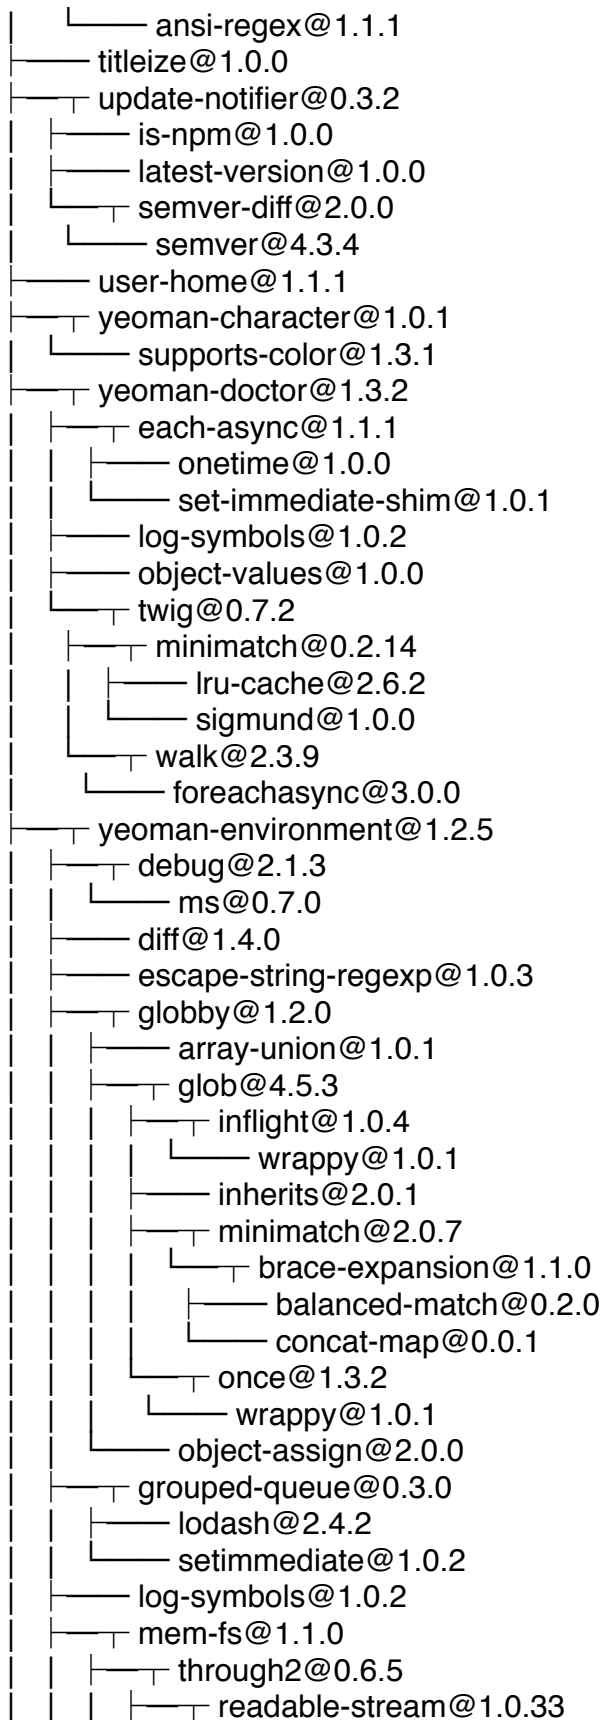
│ └── ansi-regex@1.1.1
├── titleize@1.0.0
├─┬ update-notifier@0.3.2
│ ├── is-npm@1.0.0
│ ├── latest-version@1.0.0
│ └─┬ semver-diff@2.0.0
│ └── semver@4.3.4
├── user-home@1.1.1
├─┬ yeoman-character@1.0.1
│ └── supports-color@1.3.1
├─┬ yeoman-doctor@1.3.2
│ ├─┬ each-async@1.1.1
│ │ ├── onetime@1.0.0
│ │ └── set-immediate-shim@1.0.1
│ ├── log-symbols@1.0.2
│ ├── object-values@1.0.0
│ └─┬ twig@0.7.2
│ ├─┬ minimatch@0.2.14
│ │ ├── lru-cache@2.6.2
│ │ └── sigmund@1.0.0
│ └─┬ walk@2.3.9
│ └── foreachasync@3.0.0
├─┬ yeoman-environment@1.2.5
│ ├─┬ debug@2.1.3
│ │ └── ms@0.7.0
│ ├── diff@1.4.0
│ ├── escape-string-regexp@1.0.3
│ ├─┬ globby@1.2.0
│ │ ├── array-union@1.0.1
│ │ ├─┬ glob@4.5.3
│ │ │ ├─┬ inflight@1.0.4
│ │ │ │ └── wrappy@1.0.1
│ │ │ ├── inherits@2.0.1
│ │ │ ├─┬ minimatch@2.0.7
│ │ │ │ └─┬ brace-expansion@1.1.0
│ │ │ │ ├── balanced-match@0.2.0
│ │ │ │ └── concat-map@0.0.1
│ │ │ └─┬ once@1.3.2
│ │ │ └── wrappy@1.0.1
│ │ └── object-assign@2.0.0
│ ├─┬ grouped-queue@0.3.0
│ │ ├── lodash@2.4.2
│ │ └── setimmediate@1.0.2
│ ├── log-symbols@1.0.2
│ ├─┬ mem-fs@1.1.0
│ │ ├─┬ through2@0.6.5
│ │ │ ├─┬ readable-stream@1.0.33